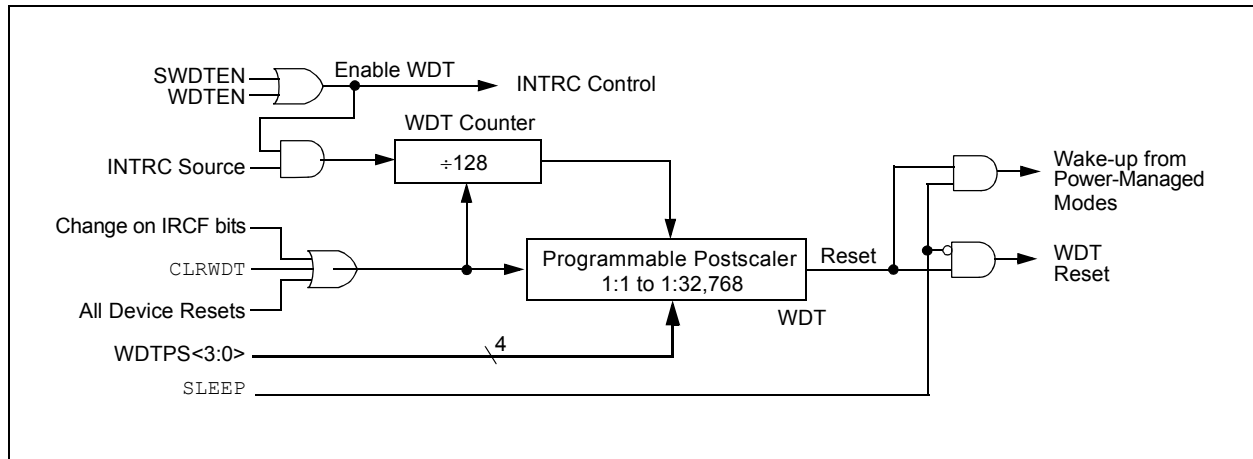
SWDTEN
WDTEN
Enable WDT
INTRC Control
WDT Counter
INTRC Source
÷128
Wake-up from Power-Managed Modes
Change on IRCF bits
CLRWDT
All Device Resets
Programmable Postscaler
1:1 to 1:32,768
Reset
WDT Reset
WDT
WDTPS<3:0>
4
SLEEP